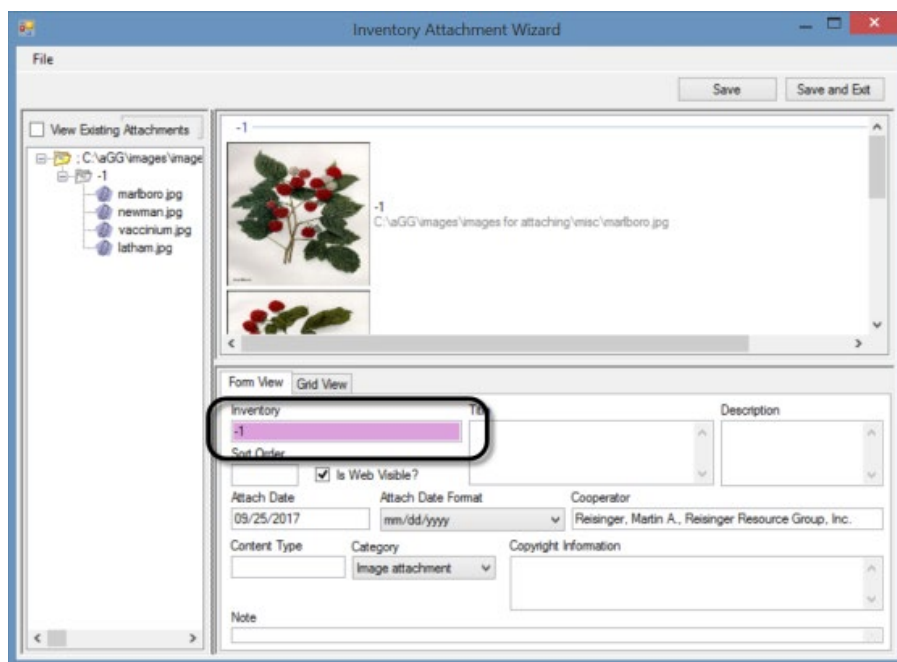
Inventory Attachment Wizard

File

Save

Save and Exit

View Existing Attachments

; C:\aGG\images\image

-1

marlboro.jpg

newman.jpg

vaccinium.jpg

latham.jpg

-1

-1

C:\aGG\images\images for attaching\misc\marlboro.jpg

Form View

Grid View

Inventory

-1

Ti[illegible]

Description

Sort Order

Is Web Visible?

Attach Date

09/25/2017

Attach Date Format

mm/dd/yyyy

Cooperator

Reisinger, Martin A., Reisinger Resource Group, Inc.

Content Type

Category

Image attachment

Copyright Information

Note